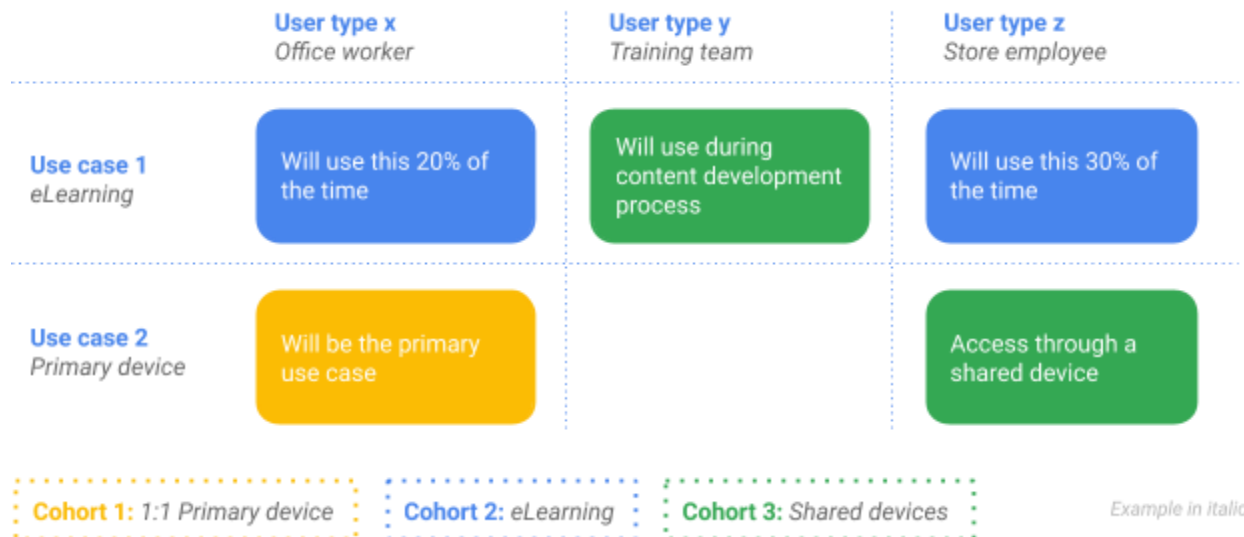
|  | User type x *Office worker* | User type y *Training team* | User type z *Store employee* |
|---|---|---|---|
| Use case 1 *eLearning* | Will use this 20% of the time | Will use during content development process | Will use this 30% of the time |
| Use case 2 *Primary device* | Will be the primary use case |  | Access through a shared device |

Cohort 1: *1:1 Primary device*

Cohort 2: *eLearning*

Cohort 3: *Shared devices*

Example in italic